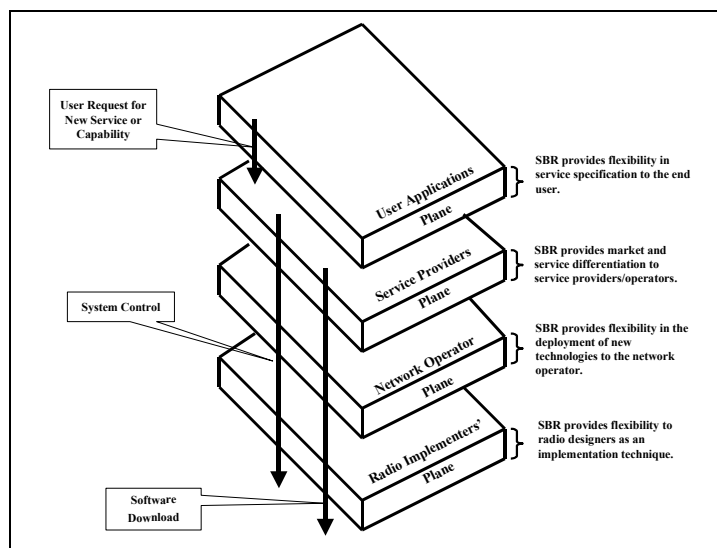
User Request for New Service or Capability

User Applications Plane

SBR provides flexibility in service specification to the end user.

Service Providers Plane

SBR provides market and service differentiation to service providers/operators.

System Control

Network Operator Plane

SBR provides flexibility in the deployment of new technologies to the network operator.

Radio Implementers' Plane

SBR provides flexibility to radio designers as an implementation technique.

Software Download